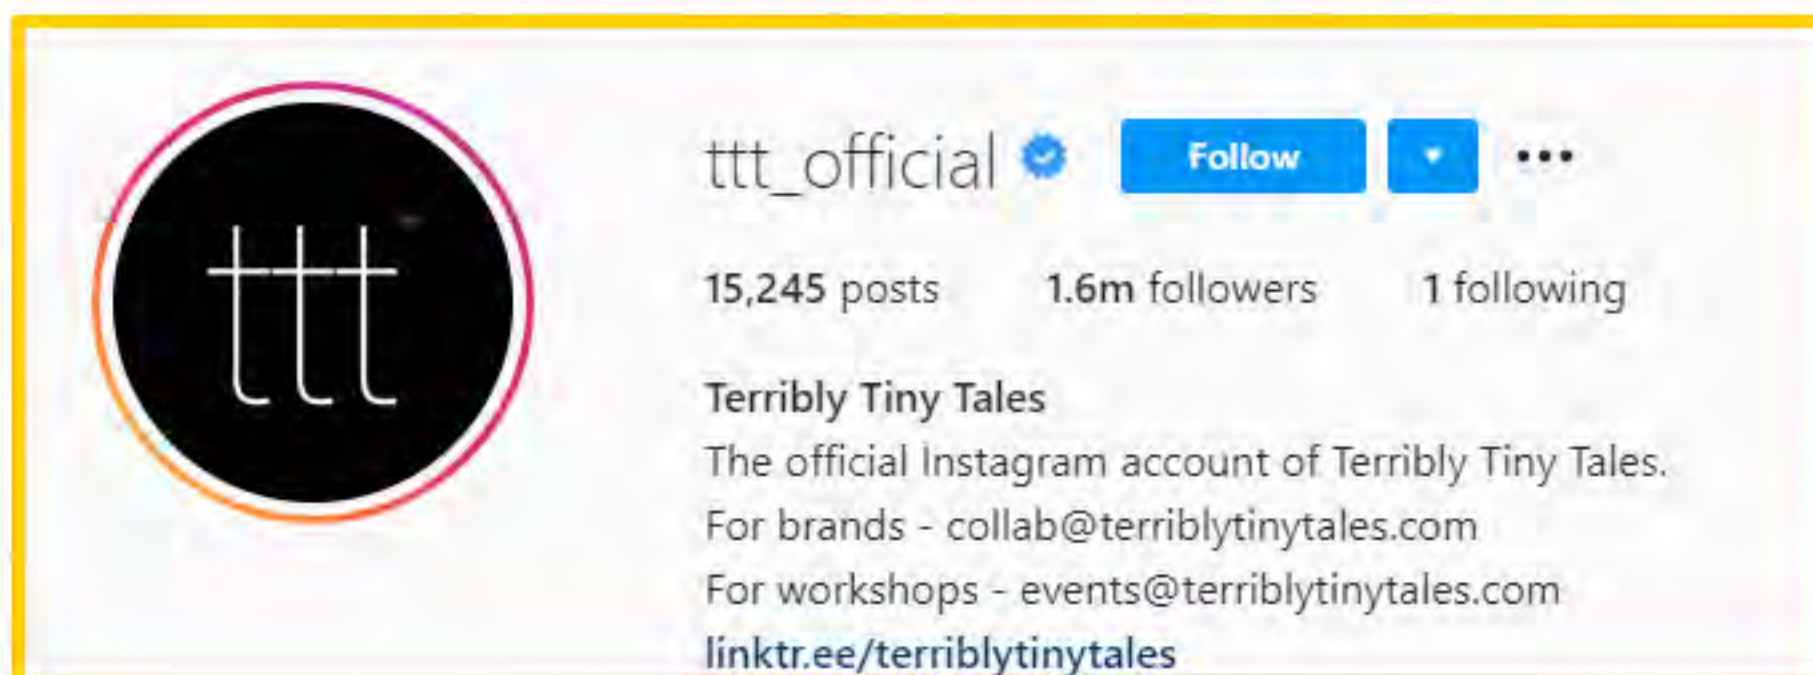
ttt

ttt_official

Follow

15,245 posts 1.6m followers 1 following

Terribly Tiny Tales
The official Instagram account of Terribly Tiny Tales.
For brands - collab@terriblytinytales.com
For workshops - events@terriblytinytales.com
linktr.ee/terriblytinytales